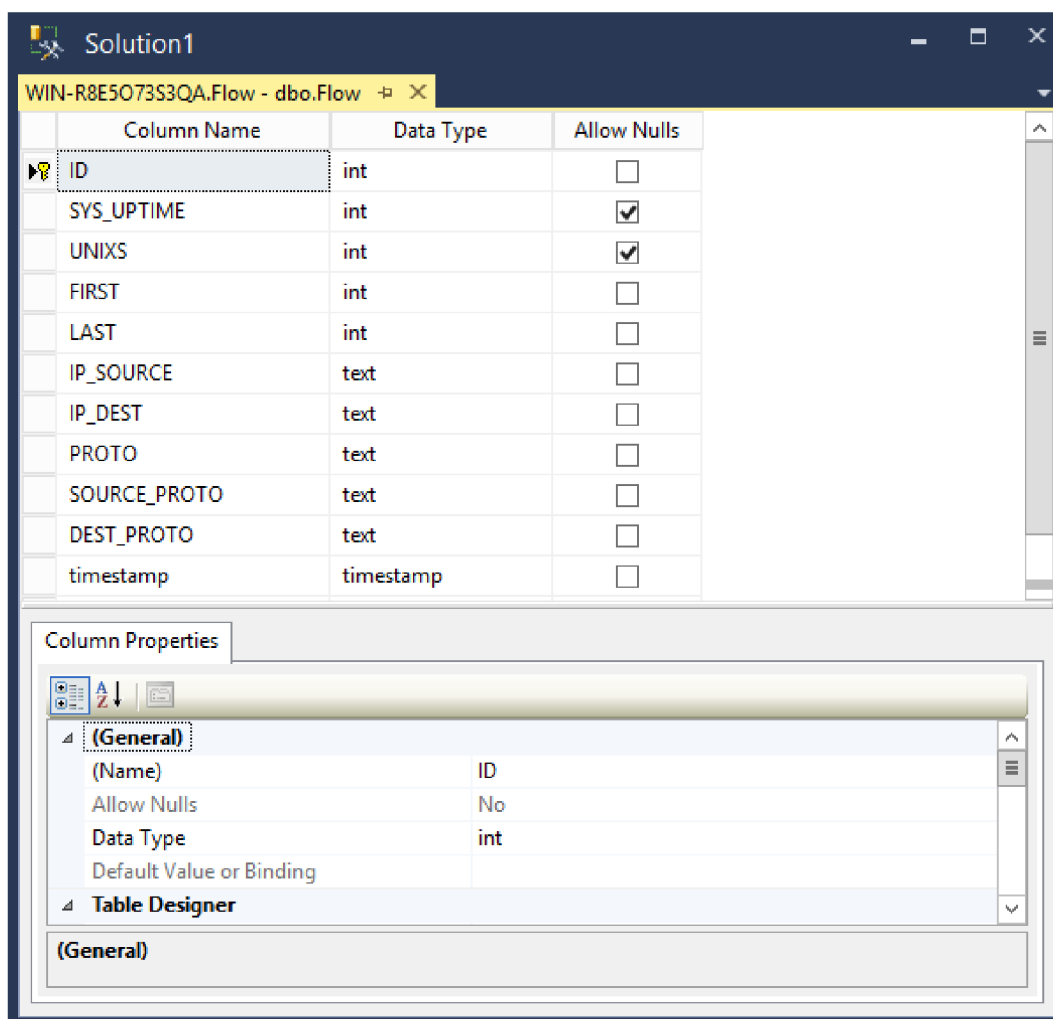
Solution1

WIN-R8E5O73S3QA.Flow - dbo.Flow

| Column Name | Data Type | Allow Nulls |
|---|---|---|
| ID | int | ☐ |
| SYS_UPTIME | int | ☑ |
| UNIXS | int | ☑ |
| FIRST | int | ☐ |
| LAST | int | ☐ |
| IP_SOURCE | text | ☐ |
| IP_DEST | text | ☐ |
| PROTO | text | ☐ |
| SOURCE_PROTO | text | ☐ |
| DEST_PROTO | text | ☐ |
| timestamp | timestamp | ☐ |

Column Properties

(General)

| | |
|---|---|
| (Name) | ID |
| Allow Nulls | No |
| Data Type | int |
| Default Value or Binding | |

Table Designer

(General)